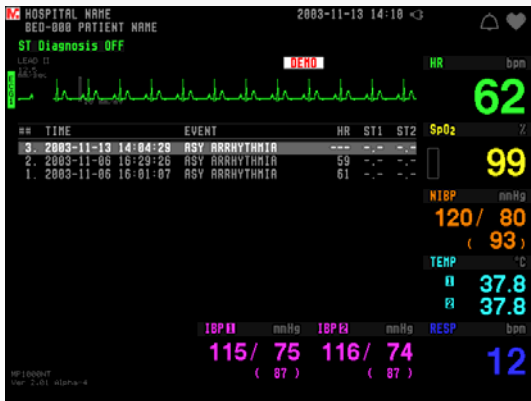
HOSPITAL NAME
BED-000 PATIENT NAME
2003-11-13 14:10
ST Diagnosis OFF
LEAD II
DEMO
HR bpm
62

| ## | TIME | EVENT | HR | ST1 | ST2 |
|---|---|---|---|---|---|
| 3. | 2003-11-13 14:04:29 | ASY ARRHYTHMIA | --- | -.- | -.- |
| 2. | 2003-11-06 16:29:26 | ASY ARRHYTHMIA | 59 | -.- | -.- |
| 1. | 2003-11-06 16:01:07 | ASY ARRHYTHMIA | 61 | -.- | -.- |

SpO2 %
99
NIBP mmHg
120/ 80
( 93)
TEMP °C
1 37.8
2 37.8
IBP 1 mmHg
115/ 75
( 87 )
IBP 2 mmHg
116/ 74
( 87 )
RESP bpm
12
MP1000NT
Ver 2.01 Alpha-4